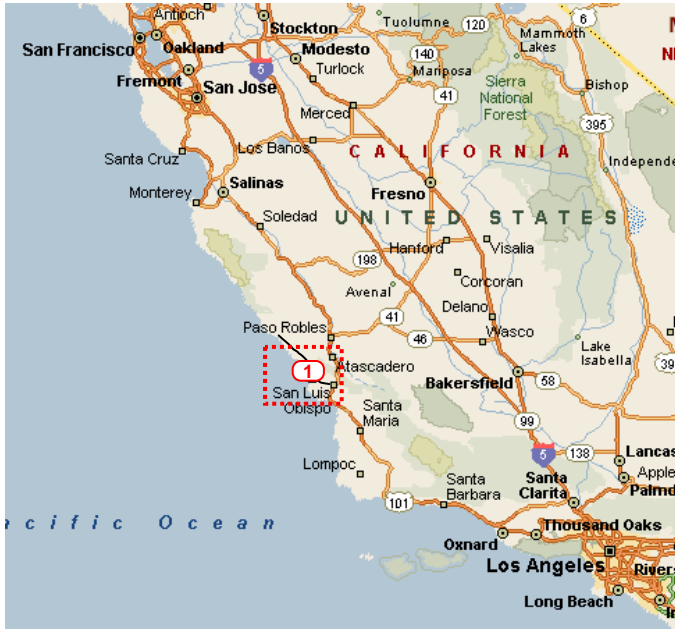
Antioch
Stockton
Tuolumne
120
6
Mammoth Lakes
San Francisco
Oakland
Modesto
140
5
Turlock
Mariposa
Sierra National Forest
Bishop
Fremont
San Jose
41
Merced
395
Santa Cruz
Los Banos
CALIFORNIA
Independe
Monterey
Salinas
Fresno
Soledad
UNITED STATES
Hanford
Visalia
198
Corcoran
Avenal
Delano
41
Paso Robles
46
Wasco
1
Atascadero
Lake Isabella
San Luis Obispo
Bakersfield
58
39
Santa Maria
99
5
138
Lancas
Apple
Lompoc
Palmd
Santa Barbara
Santa Clarita
101
acific Ocean
Thousand Oaks
Oxnard
Los Angeles
Rivers
Long Beach